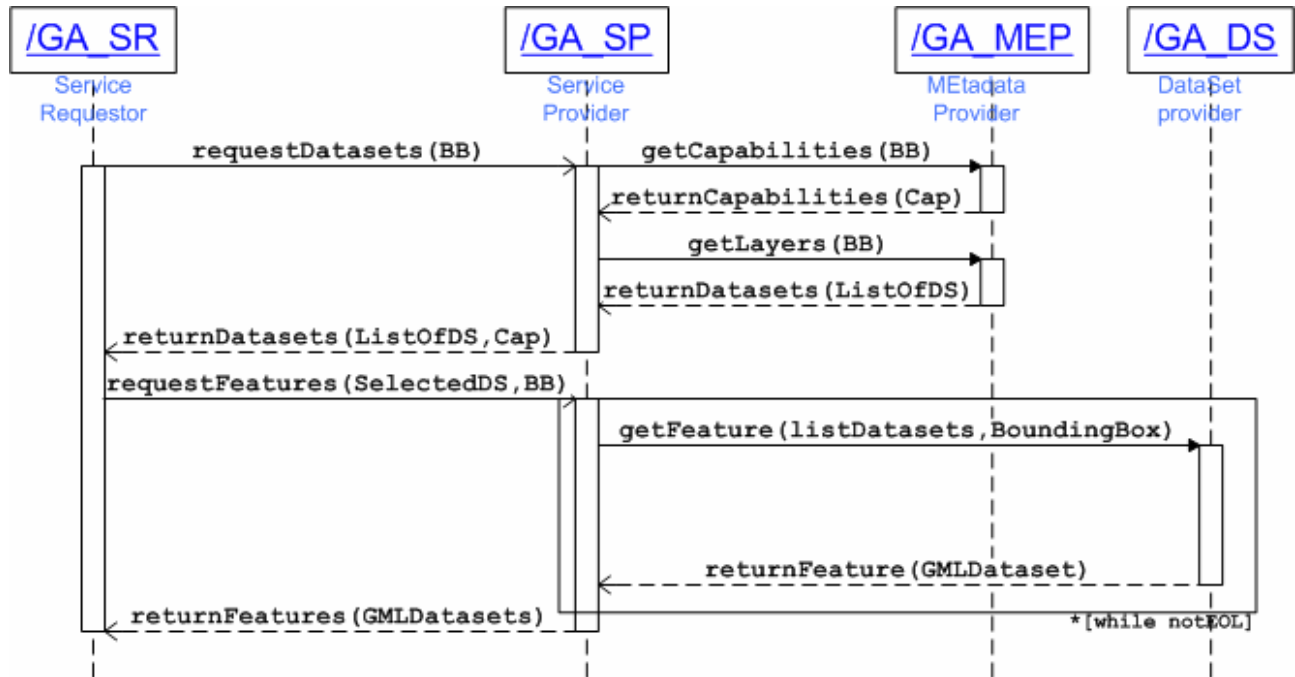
/GA_SR
Service Requestor

/GA_SP
Service Provider

/GA_MEP
MEtadata Provider

/GA_DS
DataSet provider

requestDatasets(BB)
getCapabilities(BB)
returnCapabilities(Cap)
getLayers(BB)
returnDatasets(ListOfDS)
returnDatasets(ListOfDS,Cap)
requestFeatures(SelectedDS,BB)
getFeature(listDatasets,BoundingBox)
returnFeature(GMLDataset)
returnFeatures(GMLDatasets)
*[while notEOL]